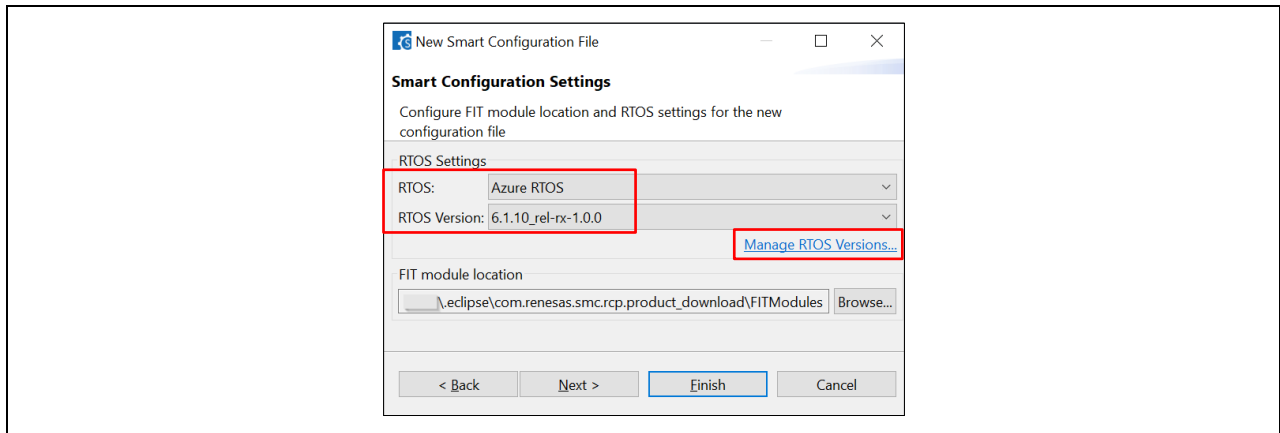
New Smart Configuration File

Smart Configuration Settings

Configure FIT module location and RTOS settings for the new configuration file

RTOS Settings

RTOS: Azure RTOS

RTOS Version: 6.1.10_rel-rx-1.0.0

Manage RTOS Versions...

FIT module location

\.eclipse\com.renesas.smc.rcp.product_download\FITModules Browse...

< Back Next > Finish Cancel